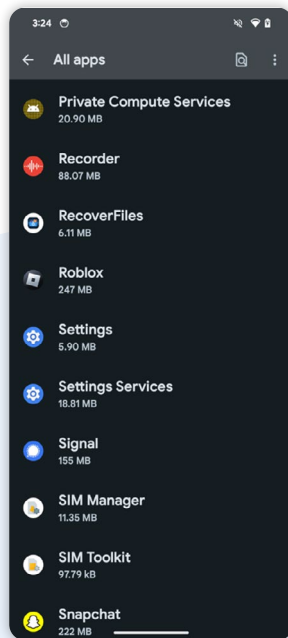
3:24

All apps

Private Compute Services
20.90 MB

Recorder
88.07 MB

RecoverFiles
6.11 MB

Roblox
247 MB

Settings
5.90 MB

Settings Services
18.81 MB

Signal
155 MB

SIM Manager
11.35 MB

SIM Toolkit
97.79 kB

Snapchat
222 MB